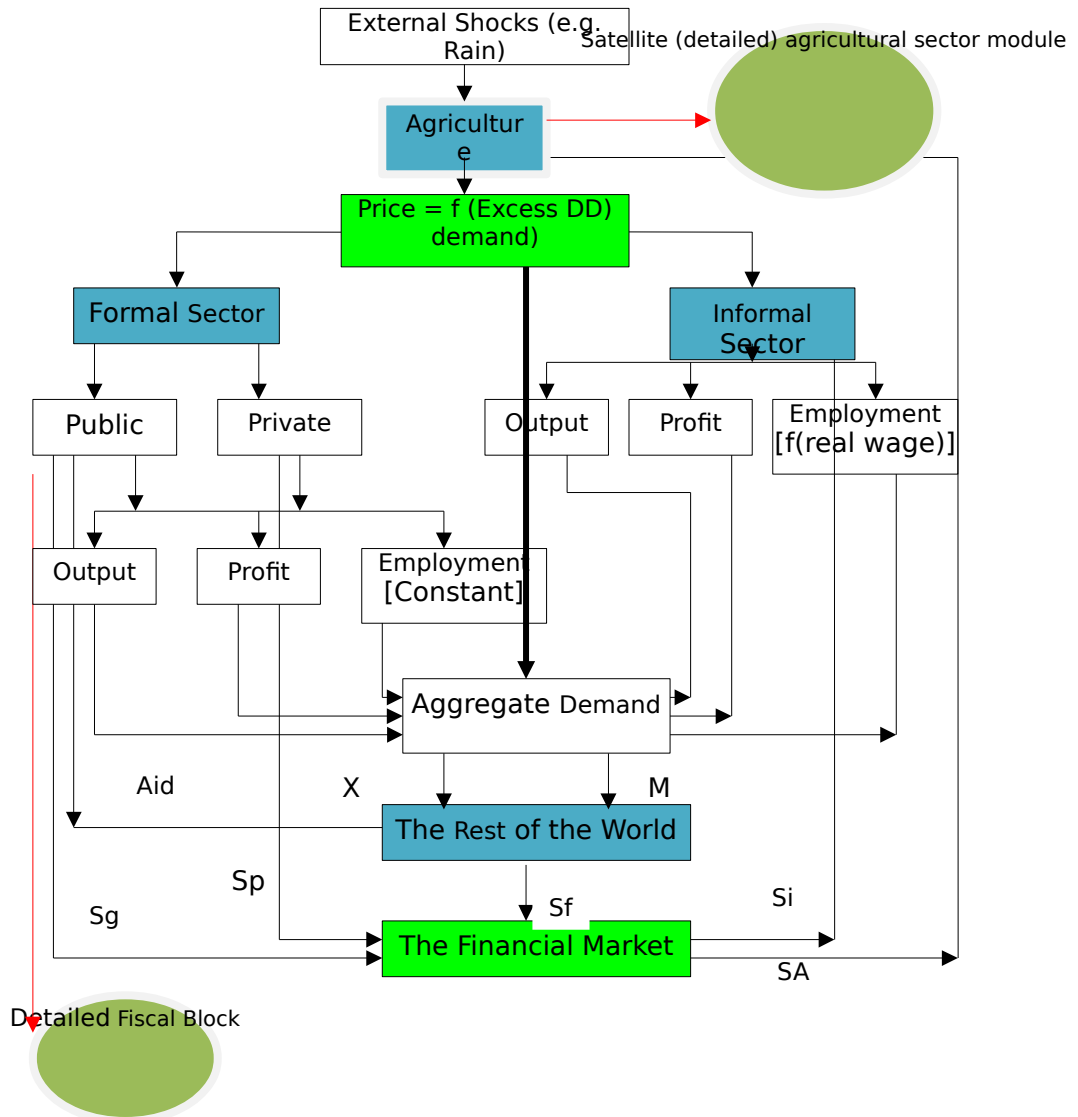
External Shocks (e.g. Rain)

Satellite (detailed) agricultural sector module

Agriculture

Price = f (Excess DD) demand)

Formal Sector

Informal Sector

Public

Private

Output

Profit

Employment [f(real wage)]

Output

Profit

Employment [Constant]

Aggregate Demand

Aid

X

M

The Rest of the World

Sp

Sg

Sf

Si

The Financial Market

SA

Detailed Fiscal Block